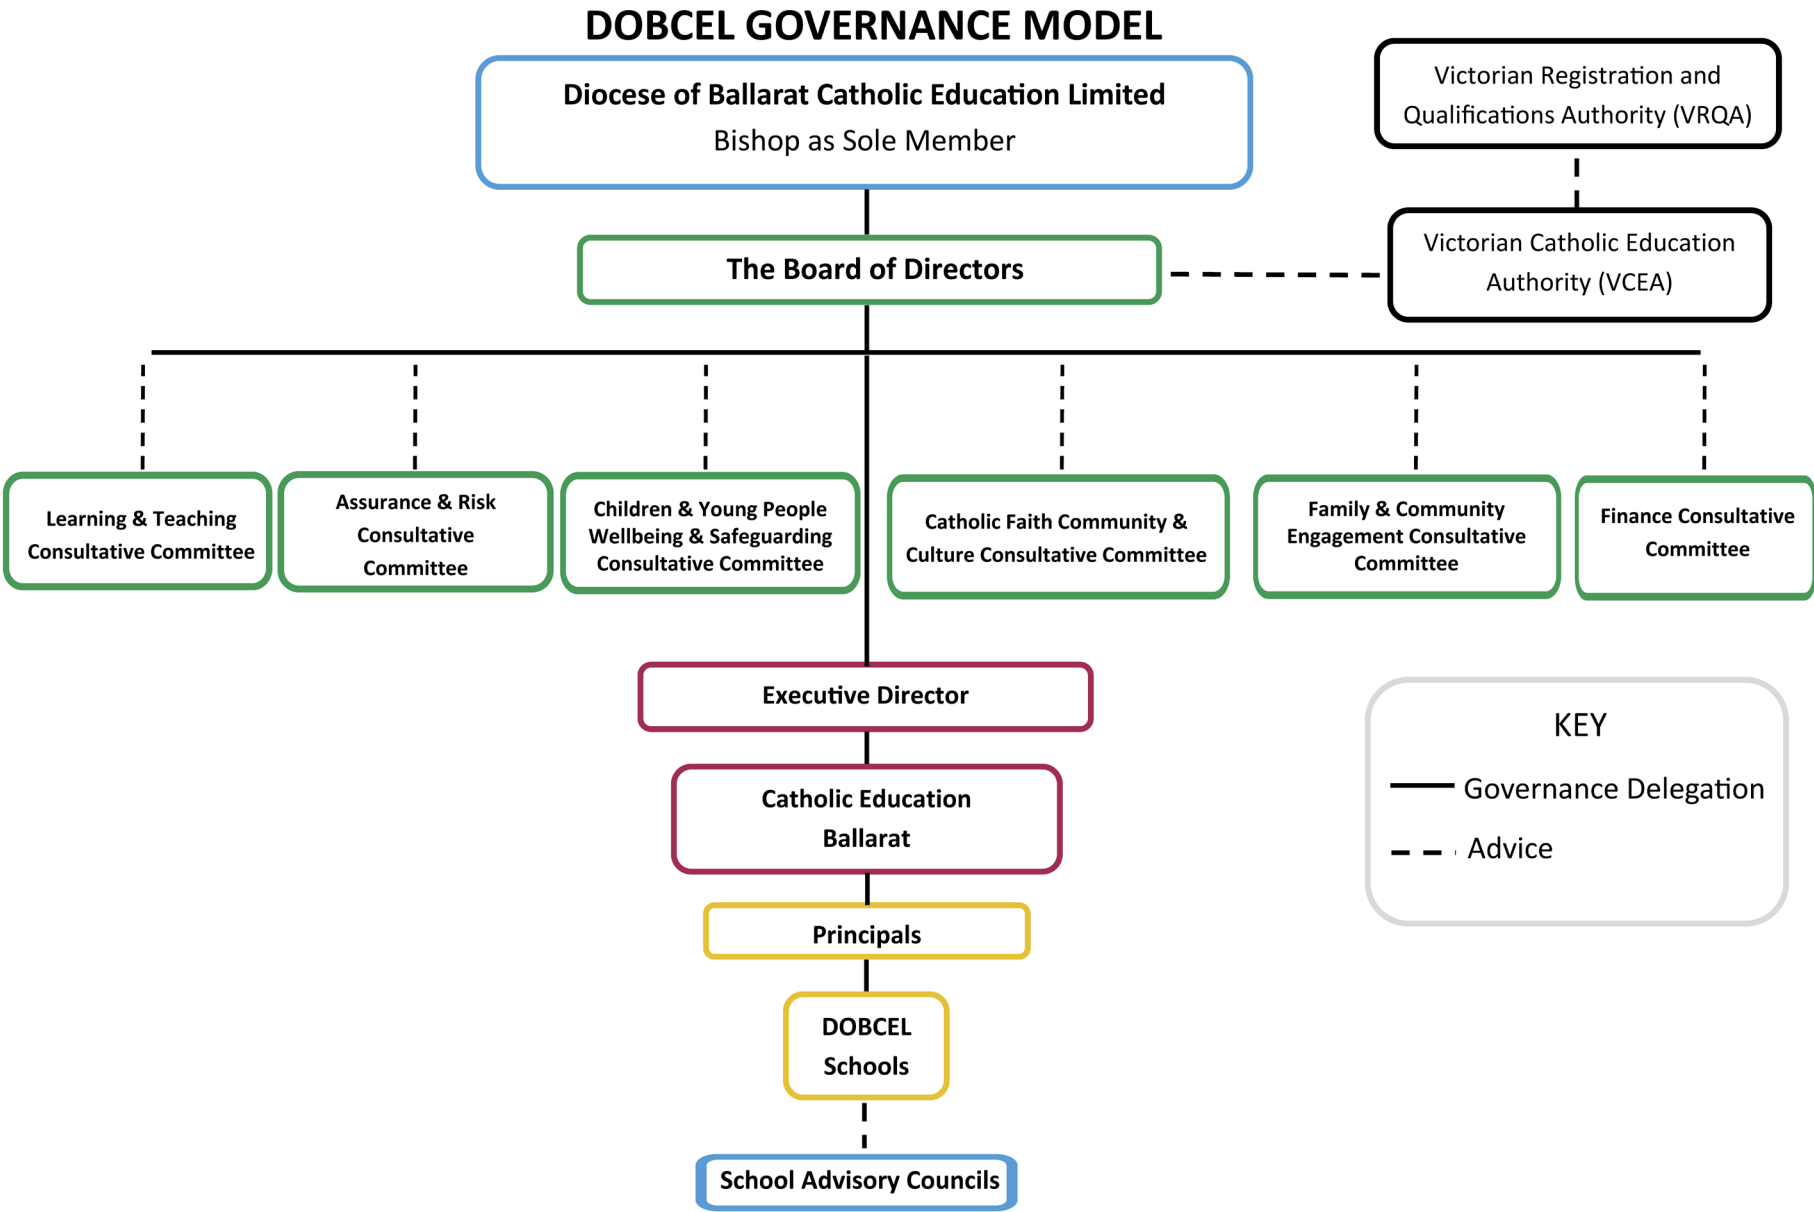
DOBCEL GOVERNANCE MODEL

Diocese of Ballarat Catholic Education Limited
Bishop as Sole Member

Victorian Registration and Qualifications Authority (VRQA)

The Board of Directors

Victorian Catholic Education Authority (VCEA)

Learning & Teaching Consultative Committee

Assurance & Risk Consultative Committee

Children & Young People Wellbeing & Safeguarding Consultative Committee

Catholic Faith Community & Culture Consultative Committee

Family & Community Engagement Consultative Committee

Finance Consultative Committee

Executive Director

Catholic Education Ballarat

Principals

DOBCEL Schools

School Advisory Councils

KEY
Governance Delegation
Advice